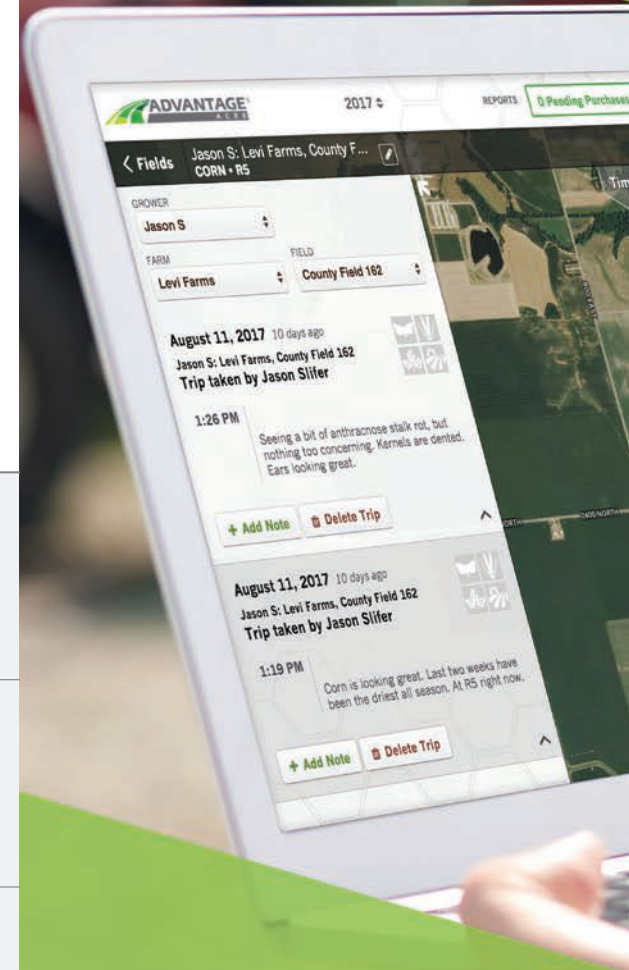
ADVANTAGE ACRES

2017 ≑

REPORTS

0 Pending Purchases

< Fields

Jason S: Levi Farms, County F...
CORN • R5

Tim

GROWER
Jason S

FARM
Levi Farms

FIELD
County Field 162

August 11, 2017 10 days ago
Jason S: Levi Farms, County Field 162
Trip taken by Jason Slifer

1:26 PM

Seeing a bit of anthracnose stalk rot, but nothing too concerning. Kernels are dented. Ears looking great.

+ Add Note

Delete Trip

August 11, 2017 10 days ago
Jason S: Levi Farms, County Field 162
Trip taken by Jason Slifer

1:19 PM

Corn is looking great. Last two weeks have been the driest all season. At R5 right now.

+ Add Note

Delete Trip

2400 NORTH